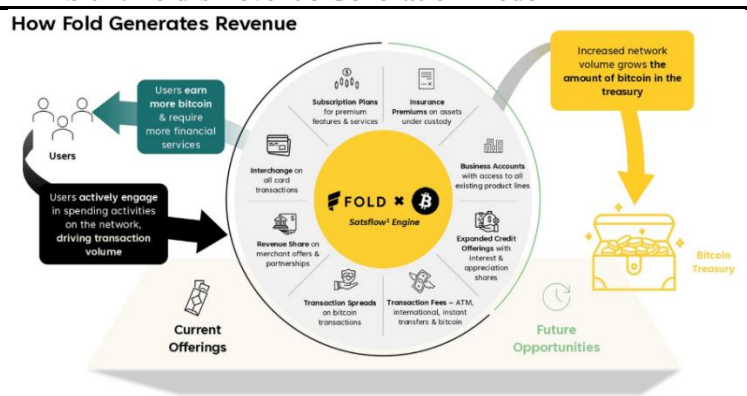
How Fold Generates Revenue

Users earn more bitcoin & require more financial services

Users

Users actively engage in spending activities on the network, driving transaction volume

Subscription Plans for premium features & services

Insurance Premiums on assets under custody

Interchange on all card transactions

Business Accounts with access to all existing product lines

FOLD × B

Satsflow¹ Engine

Revenue Share on merchant offers & partnerships

Expanded Credit Offerings with interest & appreciation shares

Transaction Spreads on bitcoin transactions

Transaction Fees – ATM, international, instant transfers & bitcoin

Increased network volume grows the amount of bitcoin in the treasury

Bitcoin Treasury

Current Offerings

Future Opportunities